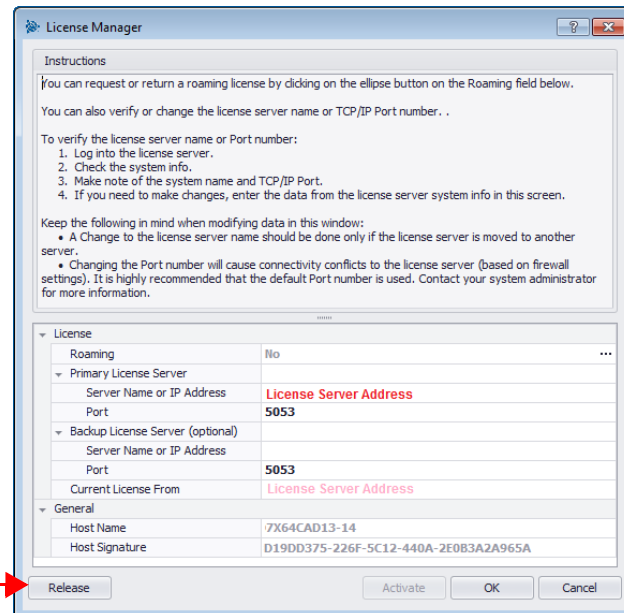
License Manager

?

Instructions

You can request or return a roaming license by clicking on the ellipse button on the Roaming field below.

You can also verify or change the license server name or TCP/IP Port number. .

To verify the license server name or Port number:
1. Log into the license server.
2. Check the system info.
3. Make note of the system name and TCP/IP Port.
4. If you need to make changes, enter the data from the license server system info in this screen.

Keep the following in mind when modifying data in this window:
• A Change to the license server name should be done only if the license server is moved to another server.
• Changing the Port number will cause connectivity conflicts to the license server (based on firewall settings). It is highly recommended that the default Port number is used. Contact your system administrator for more information.

| License | |
|---|---|
| Roaming | No ··· |
| Primary License Server | |
| Server Name or IP Address | License Server Address |
| Port | 5053 |
| Backup License Server (optional) | |
| Server Name or IP Address | |
| Port | 5053 |
| Current License From | License Server Address |
| General | |
| Host Name | 7X64CAD13-14 |
| Host Signature | D19DD375-226F-5C12-440A-2E0B3A2A965A |

Release

Activate

OK

Cancel